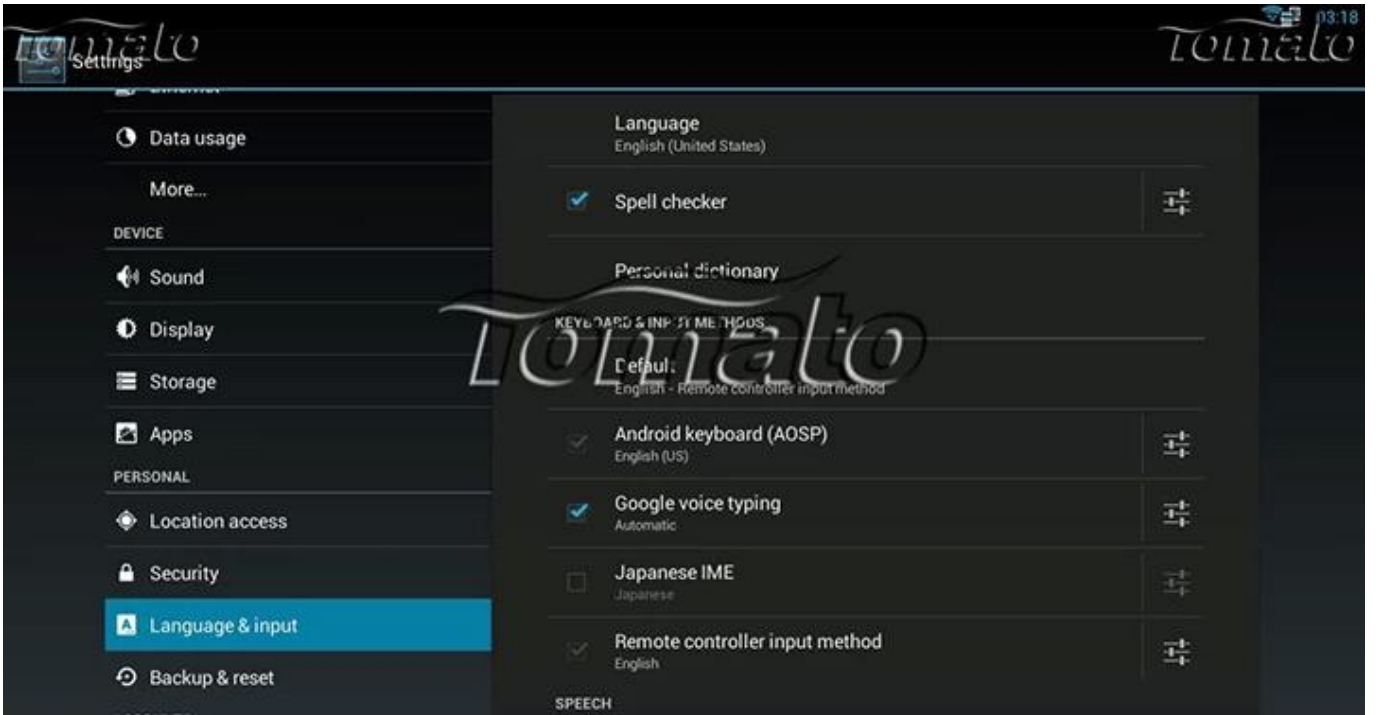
Tomato
Settings
03:18
Tomato

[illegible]
Data usage
More...
DEVICE
Sound
Display
Storage
Apps
PERSONAL
Location access
Security
Language & input
Backup & reset

Language
English (United States)
Spell checker
Personal dictionary
KEYBOARD & INPUT METHODS
Tomato
Default
English - Remote controller input method
Android keyboard (AOSP)
English (US)
Google voice typing
Automatic
Japanese IME
Japanese
Remote controller input method
English
SPEECH